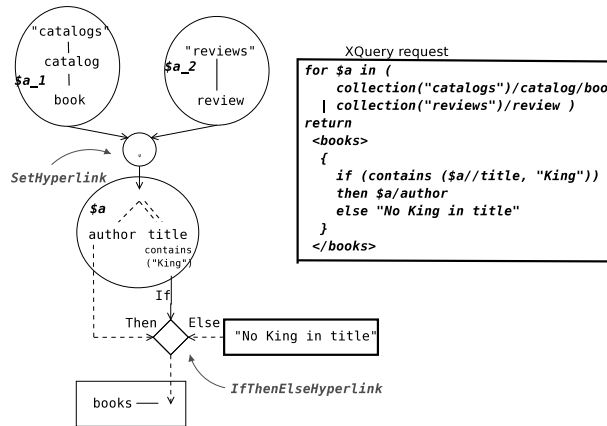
"catalogs"
catalog
$a_1
book

"reviews"
$a_2
review

SetHyperlink

$a
author title
contains ("King")

If
Then Else
"No King in title"

IfThenElseHyperlink

books

XQuery request
for $a in (
collection("catalogs")/catalog/boo
| collection("reviews")/review )
return
<books>
{
if (contains ($a//title, "King"))
then $a/author
else "No King in title"
}
</books>